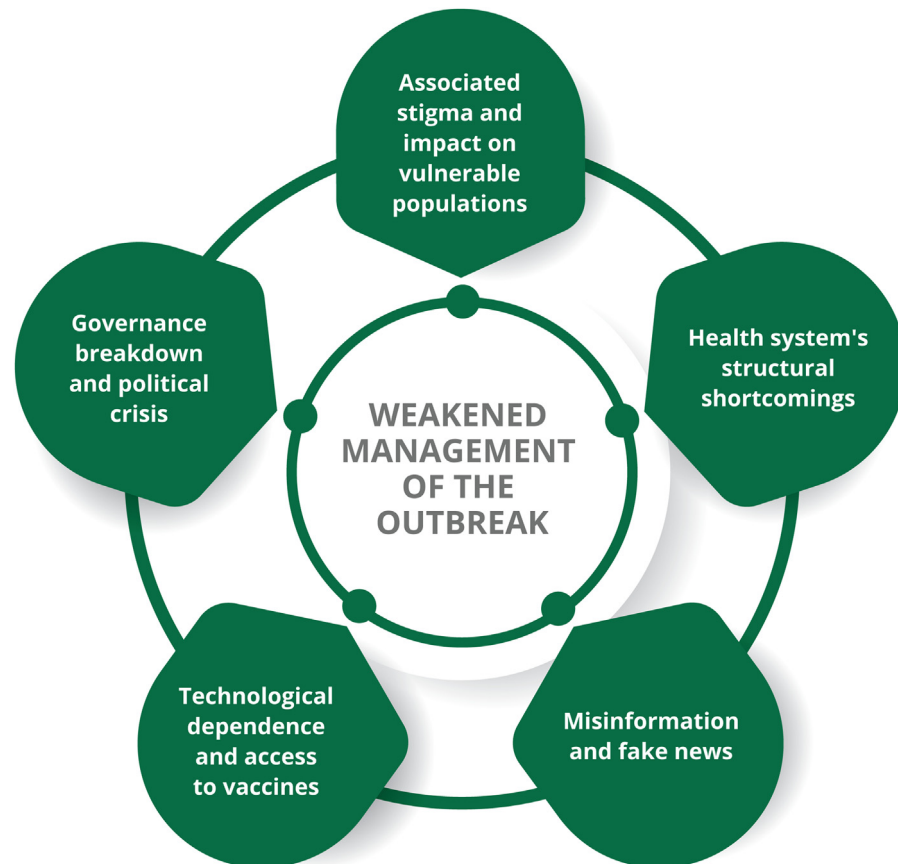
Associated stigma and impact on vulnerable populations

Health system's structural shortcomings

Misinformation and fake news

Technological dependence and access to vaccines

Governance breakdown and political crisis

WEAKENED MANAGEMENT OF THE OUTBREAK